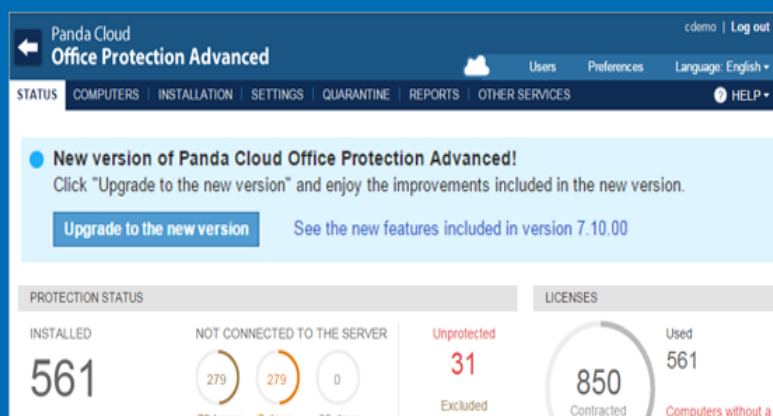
Panda Cloud
Office Protection Advanced

cdemo | Log out

Users Preferences Language: English

STATUS COMPUTERS INSTALLATION SETTINGS QUARANTINE REPORTS OTHER SERVICES HELP

New version of Panda Cloud Office Protection Advanced!
Click "Upgrade to the new version" and enjoy the improvements included in the new version.

Upgrade to the new version See the new features included in version 7.10.00

PROTECTION STATUS

INSTALLED
561

NOT CONNECTED TO THE SERVER
279 279 0

Unprotected
31
Excluded

LICENSES

850
Contracted

Used
561

Computers without a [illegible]